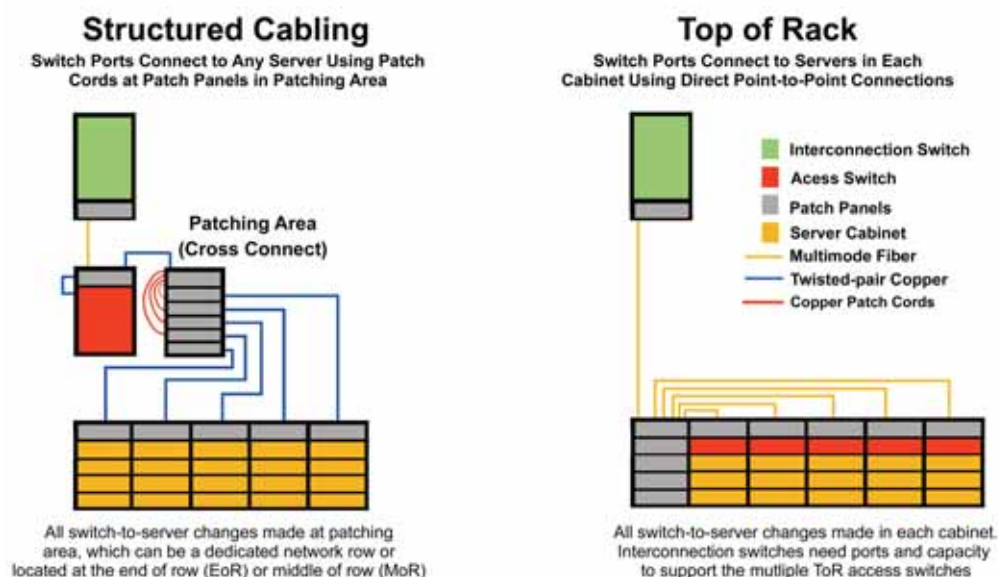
Structured Cabling

Switch Ports Connect to Any Server Using Patch Cords at Patch Panels in Patching Area

Patching Area (Cross Connect)

All switch-to-server changes made at patching area, which can be a dedicated network row or located at the end of row (EoR) or middle of row (MoR)

Top of Rack

Switch Ports Connect to Servers in Each Cabinet Using Direct Point-to-Point Connections

Interconnection Switch
Acess Switch
Patch Panels
Server Cabinet
Multimode Fiber
Twisted-pair Copper
Copper Patch Cords

All switch-to-server changes made in each cabinet. Interconnection switches need ports and capacity to support the mutliple ToR access switches